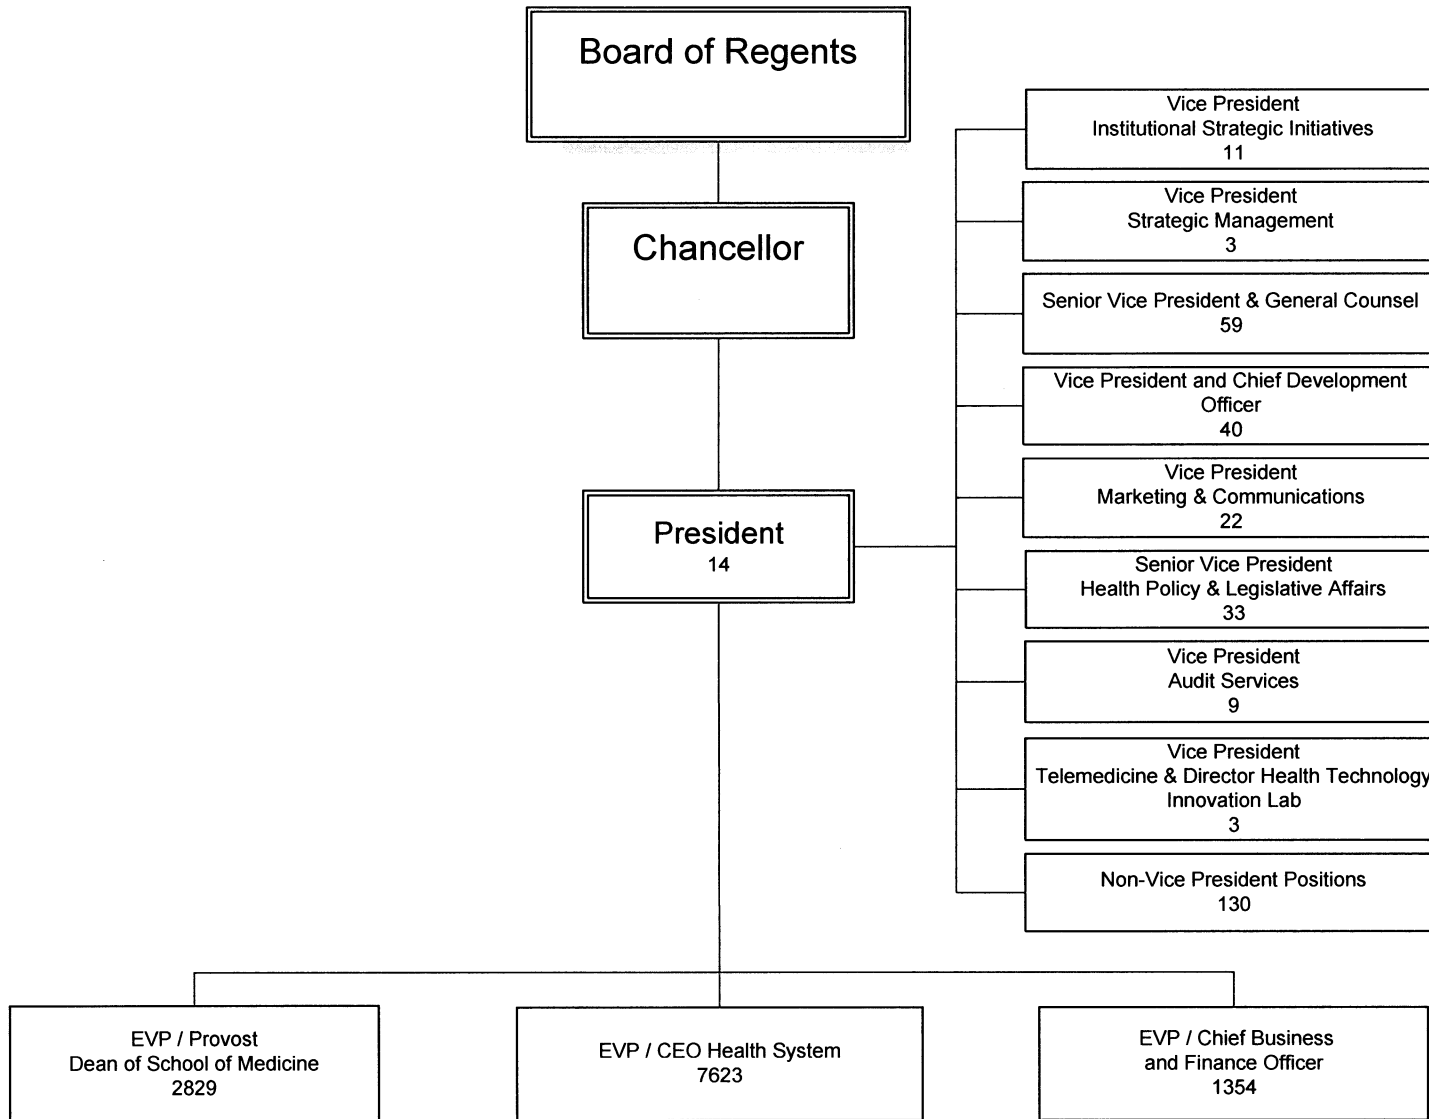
Board of Regents

Chancellor

President
14

Vice President
Institutional Strategic Initiatives
11

Vice President
Strategic Management
3

Senior Vice President & General Counsel
59

Vice President and Chief Development Officer
40

Vice President
Marketing & Communications
22

Senior Vice President
Health Policy & Legislative Affairs
33

Vice President
Audit Services
9

Vice President
Telemedicine & Director Health Technology
Innovation Lab
3

Non-Vice President Positions
130

EVP / Provost
Dean of School of Medicine
2829

EVP / CEO Health System
7623

EVP / Chief Business and Finance Officer
1354